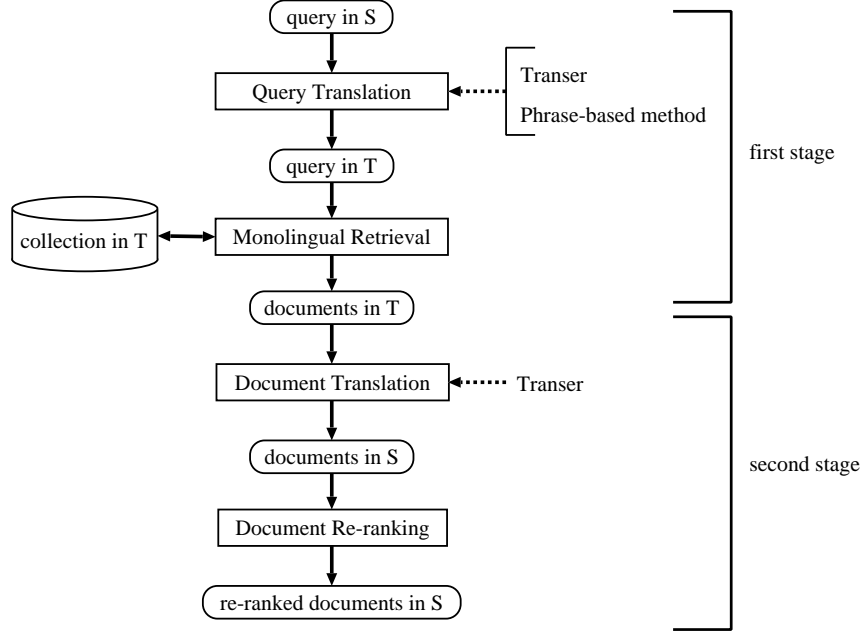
query in S

Query Translation

Transer
Phrase-based method

query in T

first stage

collection in T

Monolingual Retrieval

documents in T

Document Translation

Transer

documents in S

second stage

Document Re-ranking

re-ranked documents in S